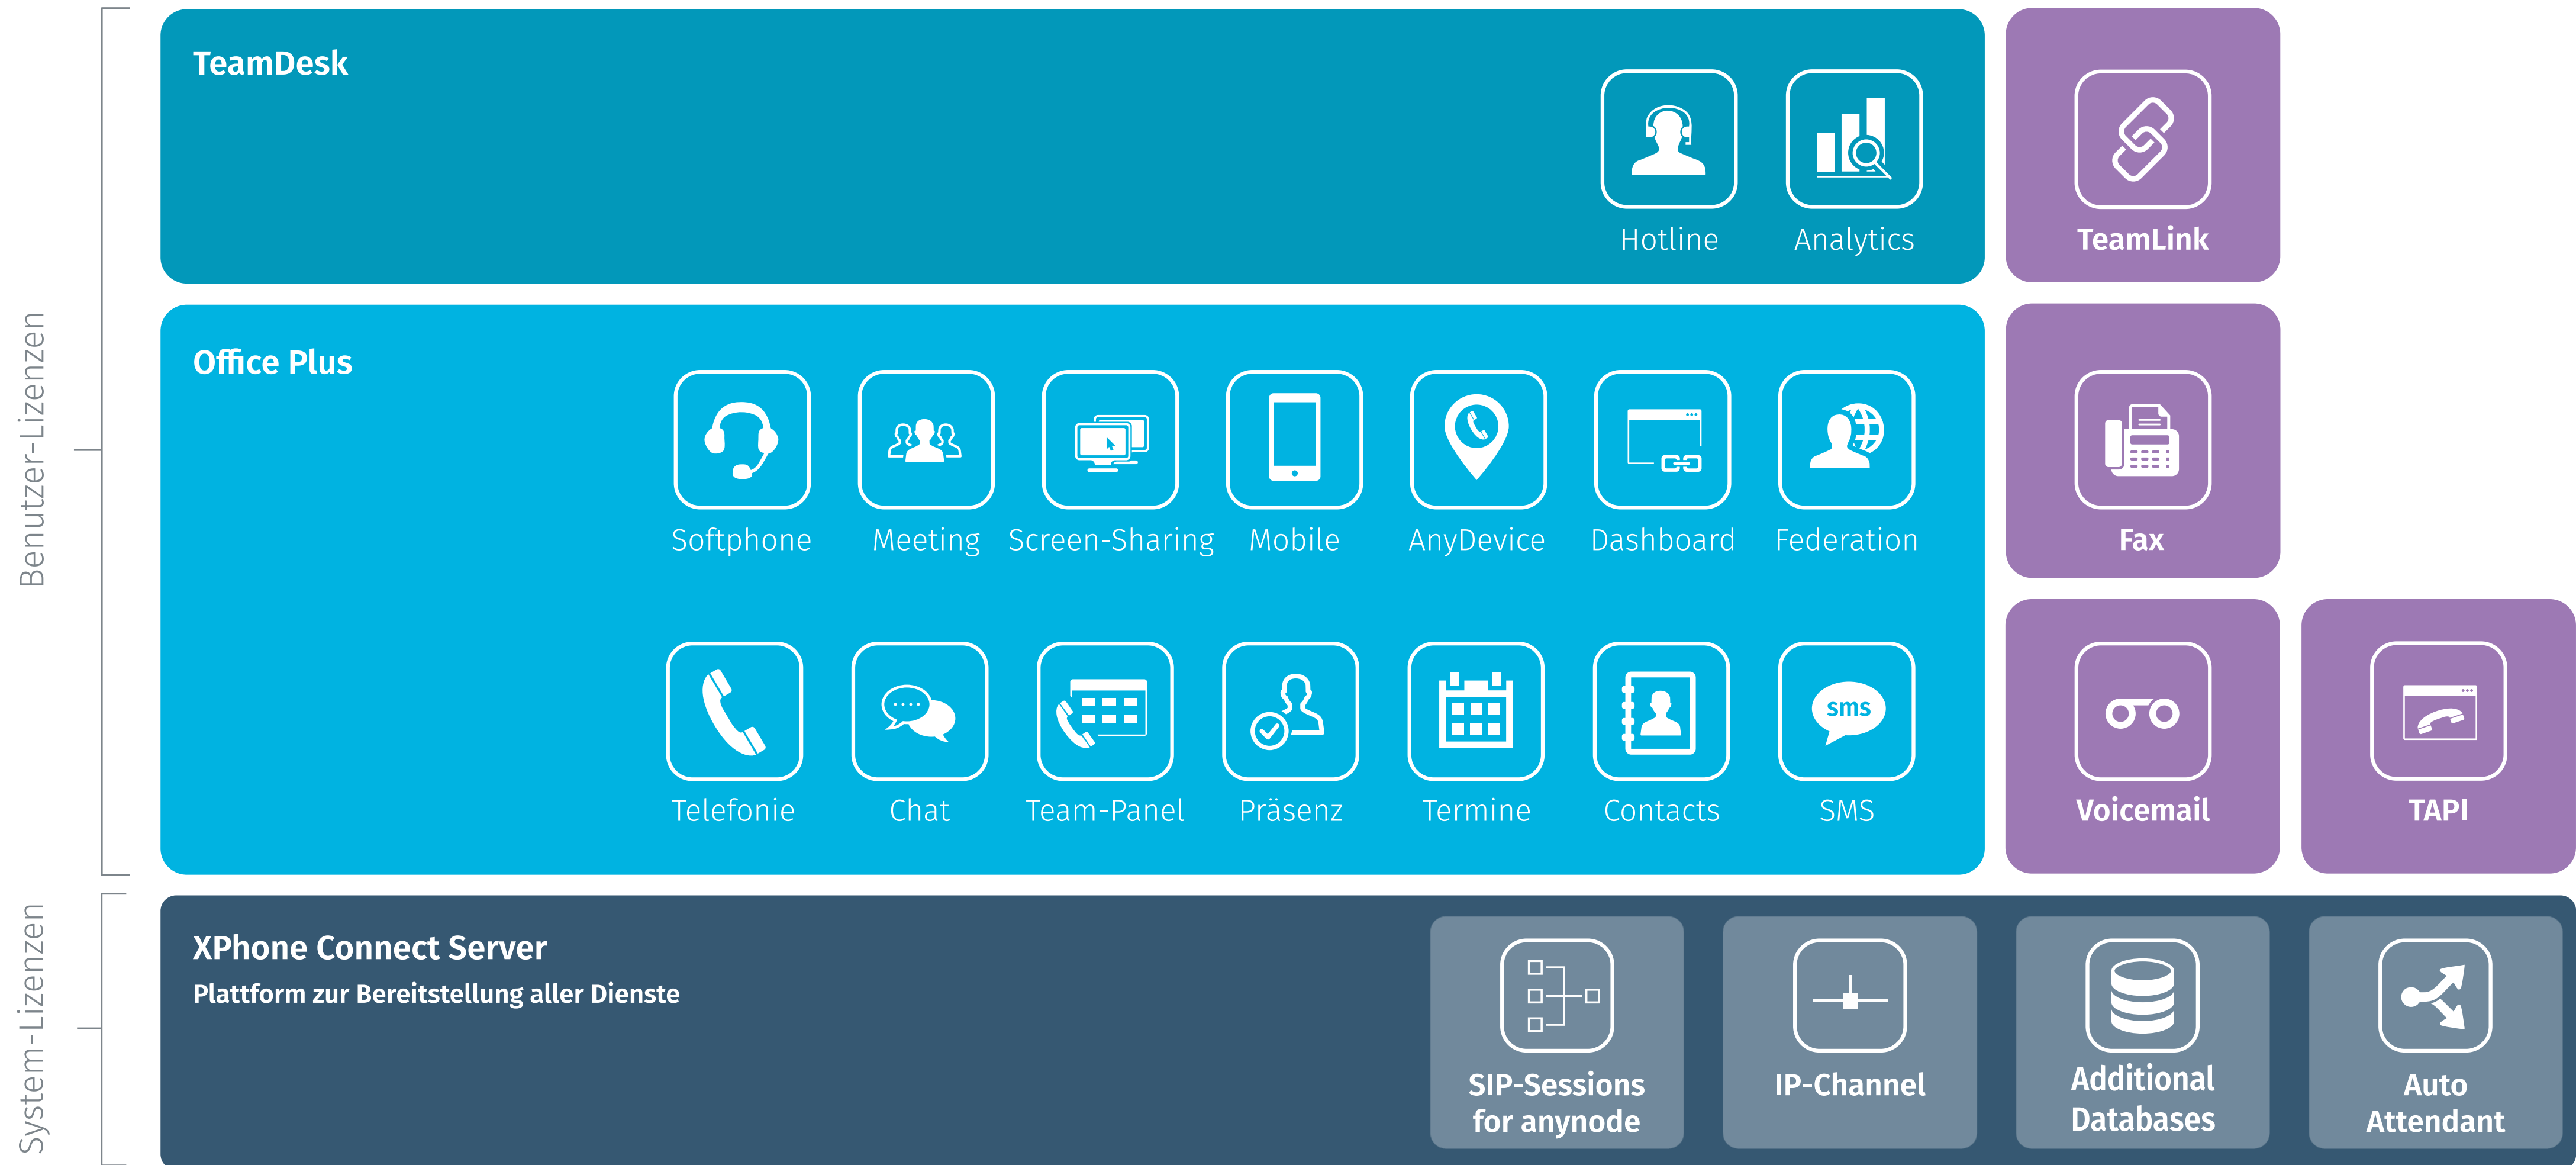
Benutzer-Lizenzen

TeamDesk

Hotline

Analytics

TeamLink

Office Plus

Softphone

Meeting

Screen-Sharing

Mobile

AnyDevice

Dashboard

Federation

Fax

Telefonie

Chat

Team-Panel

Präsenz

Termine

Contacts

sms

SMS

Voicemail

TAPI

System-Lizenzen

XPhone Connect Server

Plattform zur Bereitstellung aller Dienste

SIP-Sessions for anynode

IP-Channel

Additional Databases

Auto Attendant